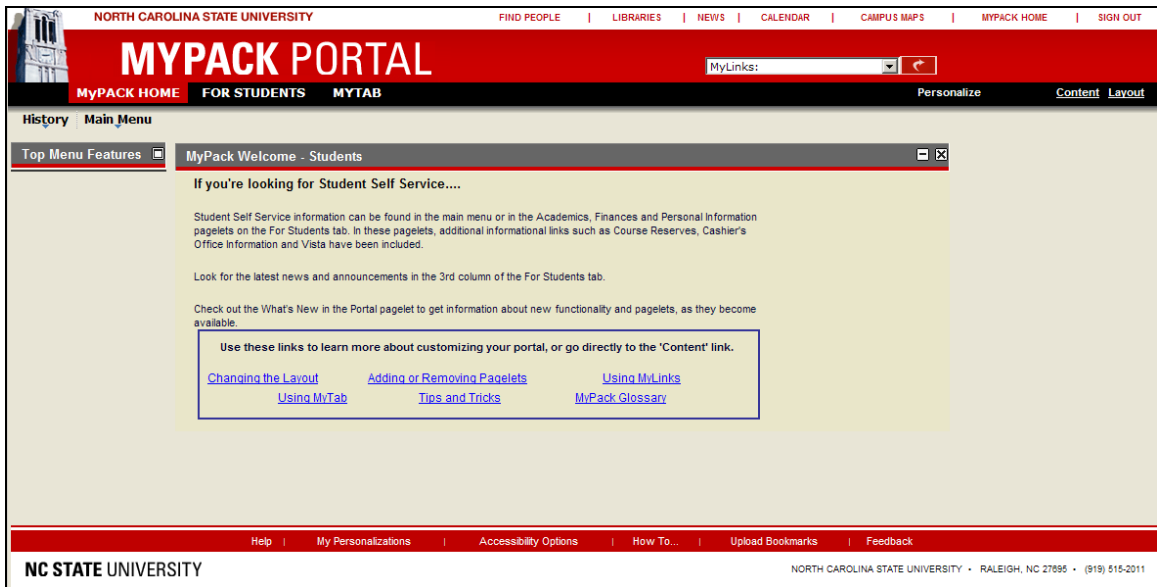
NORTH CAROLINA STATE UNIVERSITY

FIND PEOPLE | LIBRARIES | NEWS | CALENDAR | CAMPUS MAPS | MYPACK HOME | SIGN OUT

MYPACK PORTAL

MyLinks:

MyPACK HOME FOR STUDENTS MYTAB

Personalize Content Layout

History Main Menu

Top Menu Features

MyPack Welcome - Students

If you're looking for Student Self Service....

Student Self Service information can be found in the main menu or in the Academics, Finances and Personal Information pagelets on the For Students tab. In these pagelets, additional informational links such as Course Reserves, Cashier's Office Information and Vista have been included.

Look for the latest news and announcements in the 3rd column of the For Students tab.

Check out the What's New in the Portal pagelet to get information about new functionality and pagelets, as they become available.

Use these links to learn more about customizing your portal, or go directly to the 'Content' link.

Changing the Layout Adding or Removing Pagelets Using MyLinks
Using MyTab Tips and Tricks MyPack Glossary

Help | My Personalizations | Accessibility Options | How To... | Upload Bookmarks | Feedback

NC STATE UNIVERSITY

NORTH CAROLINA STATE UNIVERSITY • RALEIGH, NC 27695 • (919) 515-2011